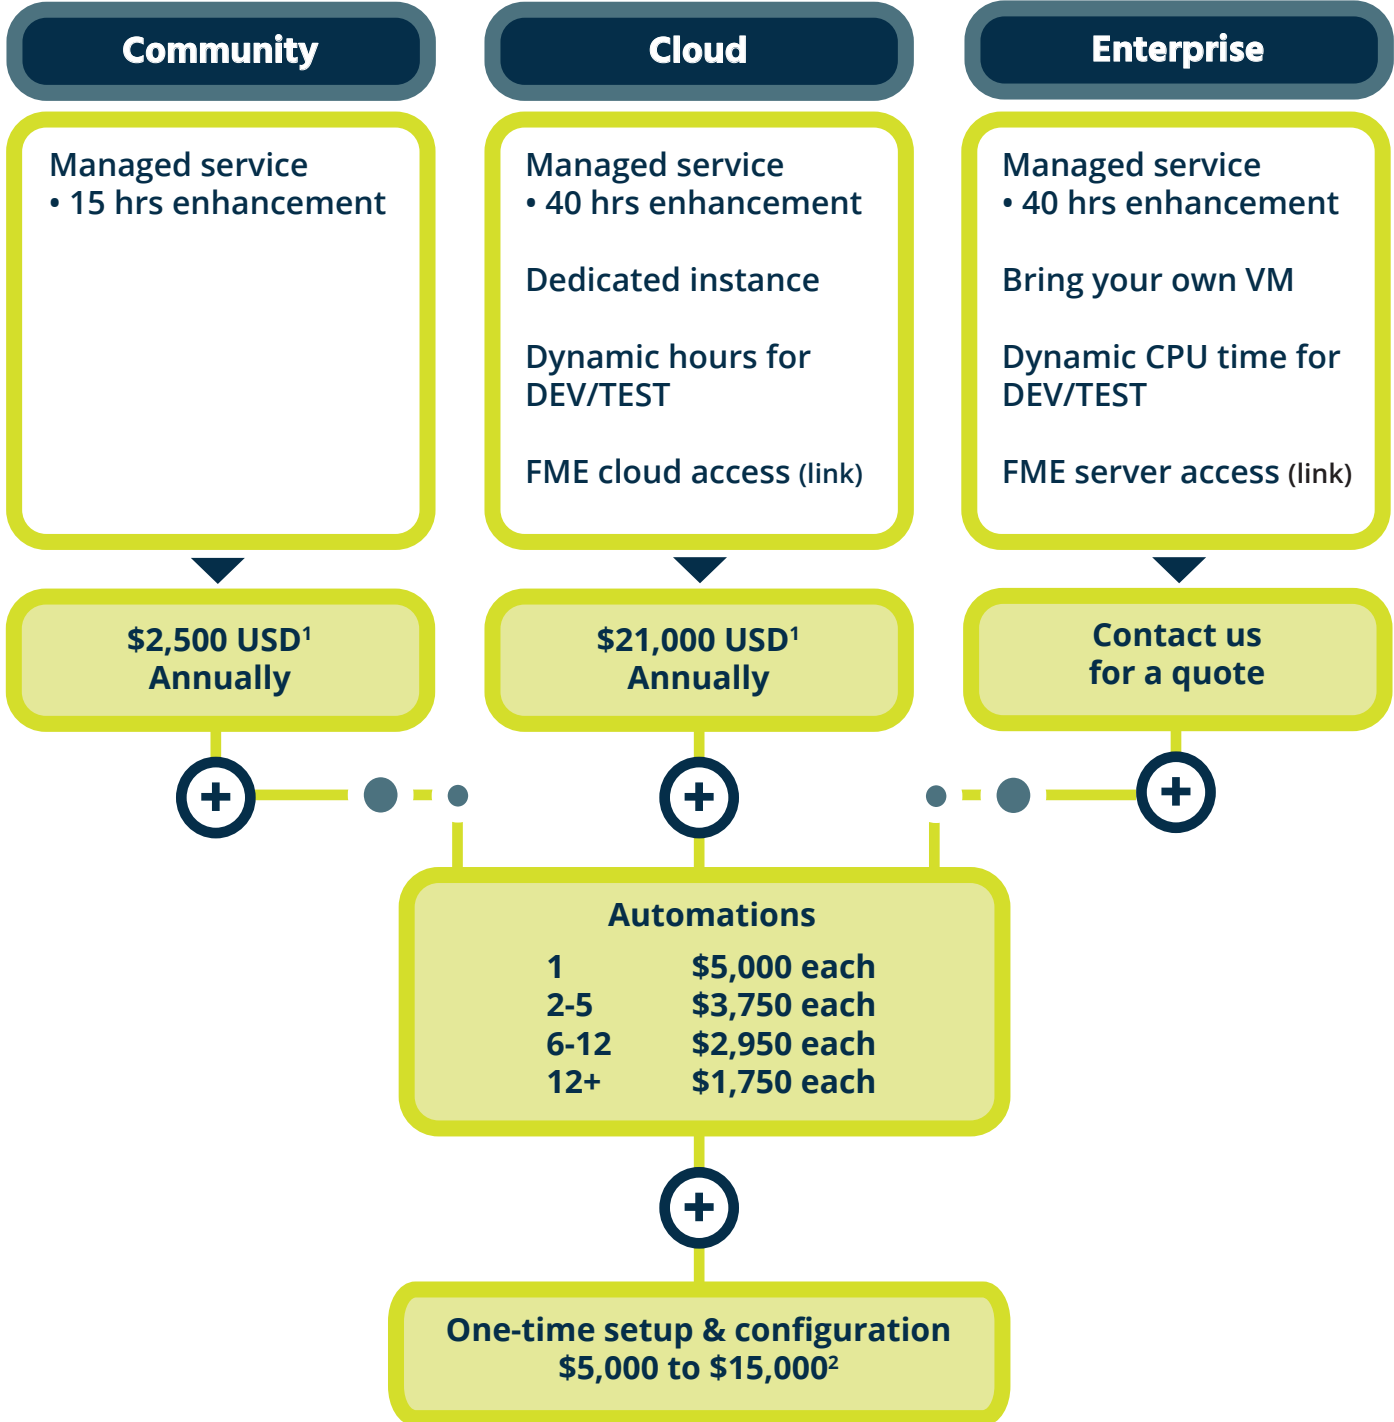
Community

Managed service
• 15 hrs enhancement

$2,500 USD$^1$
Annually

Cloud

Managed service
• 40 hrs enhancement

Dedicated instance

Dynamic hours for DEV/TEST

FME cloud access (link)

$21,000 USD$^1$
Annually

Enterprise

Managed service
• 40 hrs enhancement

Bring your own VM

Dynamic CPU time for DEV/TEST

FME server access (link)

Contact us for a quote

Automations

| | |
|---|---|
| 1 | $5,000 each |
| 2-5 | $3,750 each |
| 6-12 | $2,950 each |
| 12+ | $1,750 each |

One-time setup & configuration
$5,000 to $15,000$^2$